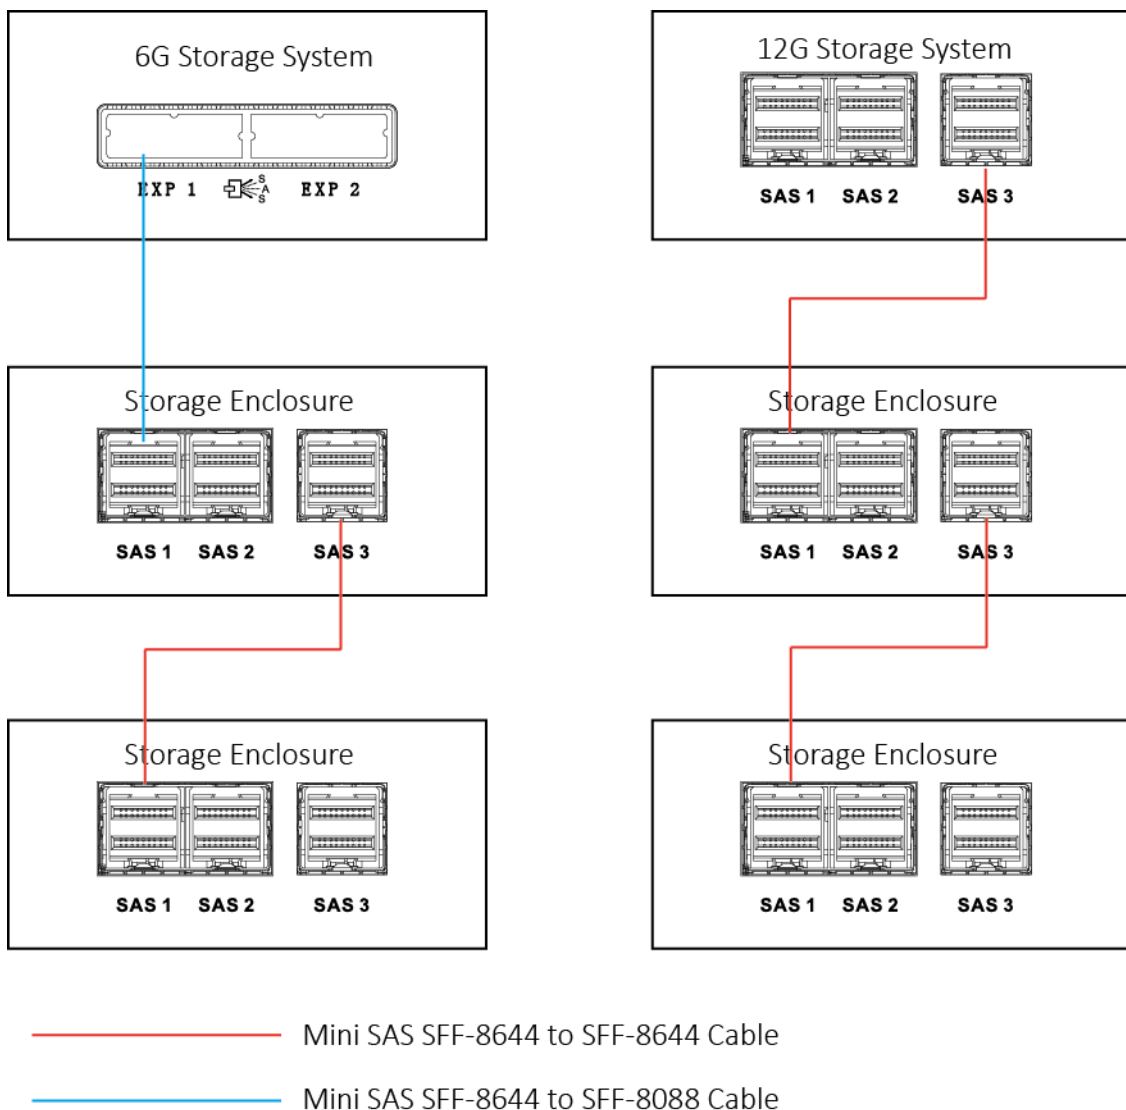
6G Storage System

EXP 1 SAS EXP 2

12G Storage System

SAS 1 SAS 2 SAS 3

Storage Enclosure

SAS 1 SAS 2 SAS 3

Storage Enclosure

SAS 1 SAS 2 SAS 3

Storage Enclosure

SAS 1 SAS 2 SAS 3

Storage Enclosure

SAS 1 SAS 2 SAS 3

Mini SAS SFF-8644 to SFF-8644 Cable

Mini SAS SFF-8644 to SFF-8088 Cable